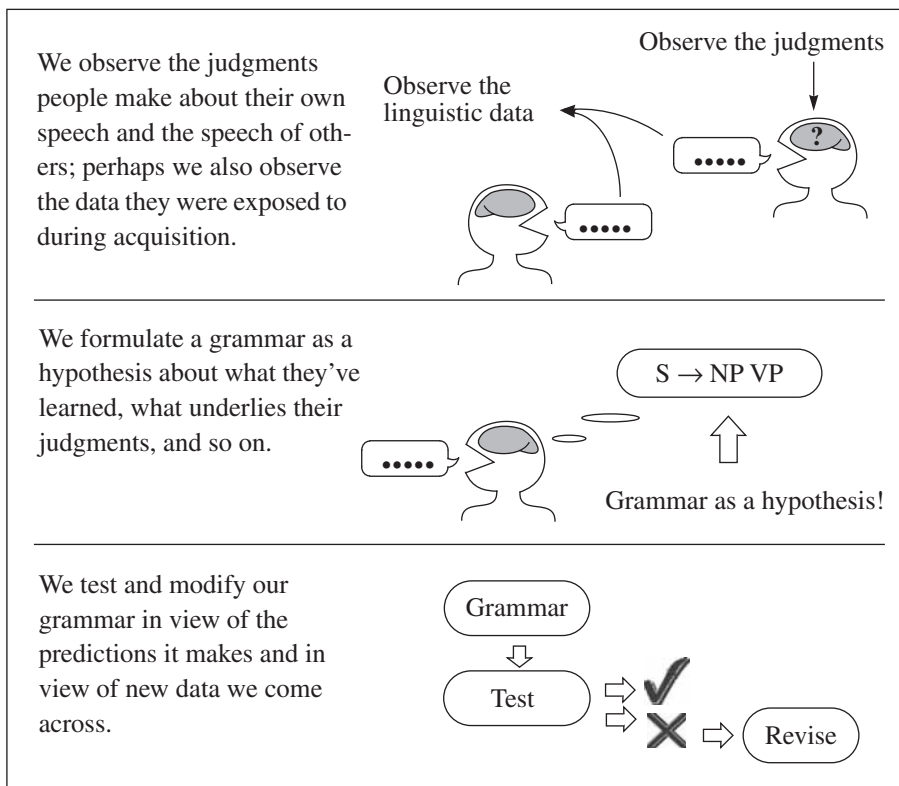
We observe the judgments people make about their own speech and the speech of others; perhaps we also observe the data they were exposed to during acquisition.

Observe the judgments

Observe the linguistic data

.....

?

.....

We formulate a grammar as a hypothesis about what they've learned, what underlies their judgments, and so on.

$S \rightarrow NP\ VP$

.....

Grammar as a hypothesis!

We test and modify our grammar in view of the predictions it makes and in view of new data we come across.

Grammar

Test

Revise